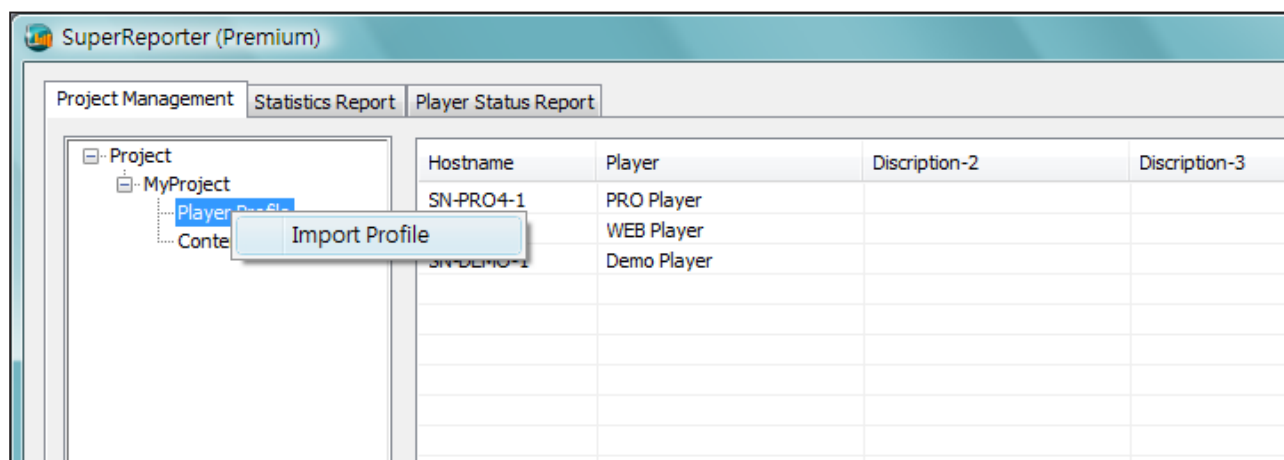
SuperReporter (Premium)

Project Management
Statistics Report
Player Status Report

Project
MyProject
Player Profile
Conte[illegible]

Import Profile

| Hostname | Player | Discription-2 | Discription-3 |
|---|---|---|---|
| SN-PRO4-1 | PRO Player | | |
| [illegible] | WEB Player | | |
| SN-DEMO-1 | Demo Player | | |